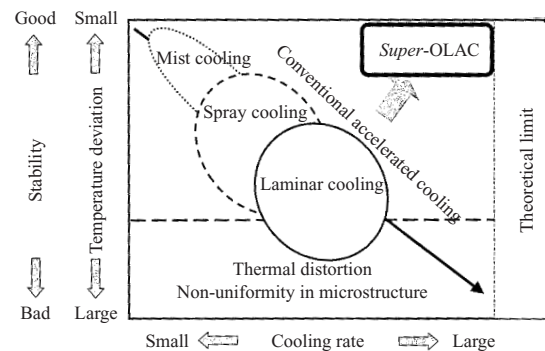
Good
Stability
Bad

Small
Temperature deviation
Large

Mist cooling
Spray cooling
Laminar cooling
Conventional accelerated cooling
*Super*-OLAC
Theoretical limit

Thermal distortion
Non-uniformity in microstructure

Small Cooling rate Large